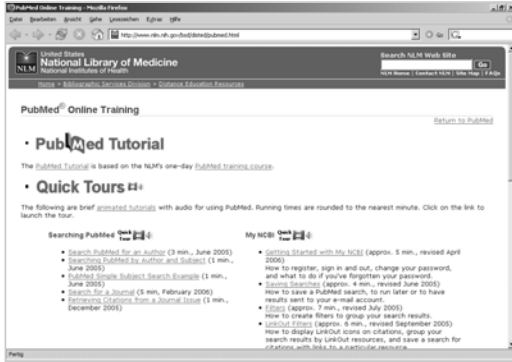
PubMed Online Training - Mozilla Firefox

Datei Bearbeiten Ansicht Gehe Lesezeichen Extras Hilfe

http://www.nlm.nih.gov/bsd/disted/pubmed.html

United States
National Library of Medicine
National Institutes of Health

Search NLM Web Site

Go

NLM Home | Contact NLM | Site Map | FAQs

Home > Bibliographic Services Division > Distance Education Resources

PubMed® Online Training

Return to PubMed

· PubMed Tutorial

The PubMed Tutorial is based on the NLM's one-day PubMed training course.

· Quick Tours

The following are brief animated tutorials with audio for using PubMed. Running times are rounded to the nearest minute. Click on the link to launch the tour.

Searching PubMed Quick Tour

- Search PubMed for an Author (3 min., June 2005)
- Searching PubMed by Author and Subject (1 min., June 2005)
- PubMed Simple Subject Search Example (1 min., June 2005)
- Search for a Journal (5 min, February 2006)
- Retrieving Citations from a Journal Issue (1 min., December 2005)

My NCBI Quick Tour

- Getting Started with My NCBI (approx. 5 min., revised April 2006)
How to register, sign in and out, change your password, and what to do if you've forgotten your password.
- Saving Searches (approx. 4 min., revised June 2005)
How to save a PubMed search, to run later or to have results sent to your e-mail account.
- Filters (approx. 7 min., revised July 2005)
How to create filters to group your search results.
- LinkOut Filters (approx. 6 min., revised September 2005)
How to display LinkOut icons on citations, group your search results by LinkOut resources, and save a search for citations with links to a particular resource.

Fertig